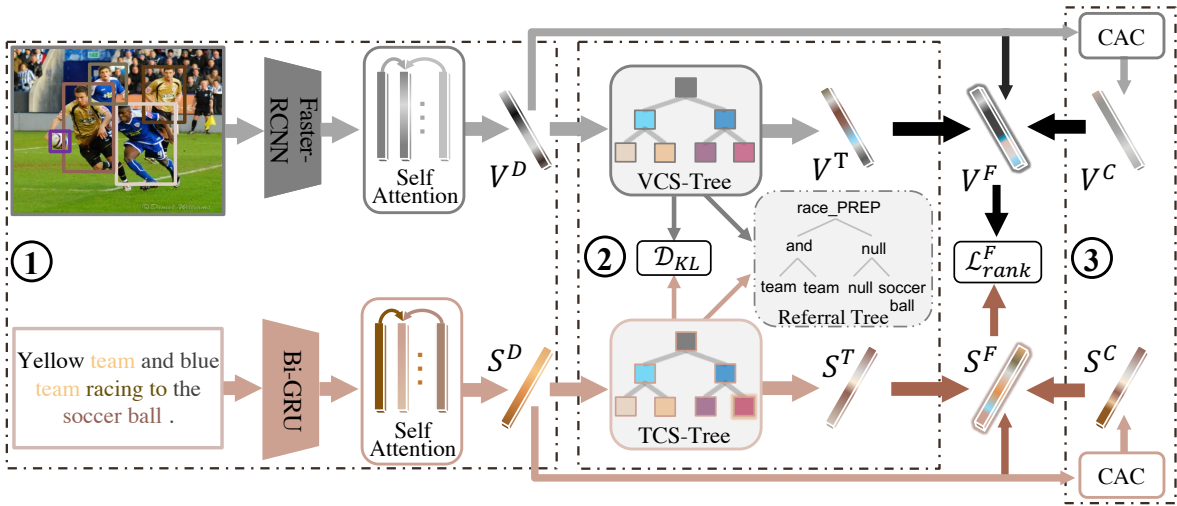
CAC

Faster-RCNN

Self Attention

$V^D$

VCS-Tree

$V^T$

$V^F$

$V^C$

race_PREP

and

null

team team null soccer ball

Referral Tree

①

②

$\mathcal{D}_{KL}$

$\mathcal{L}_{rank}^F$

③

Yellow team and blue team racing to the soccer ball .

Bi-GRU

Self Attention

$S^D$

TCS-Tree

$S^T$

$S^F$

$S^C$

CAC